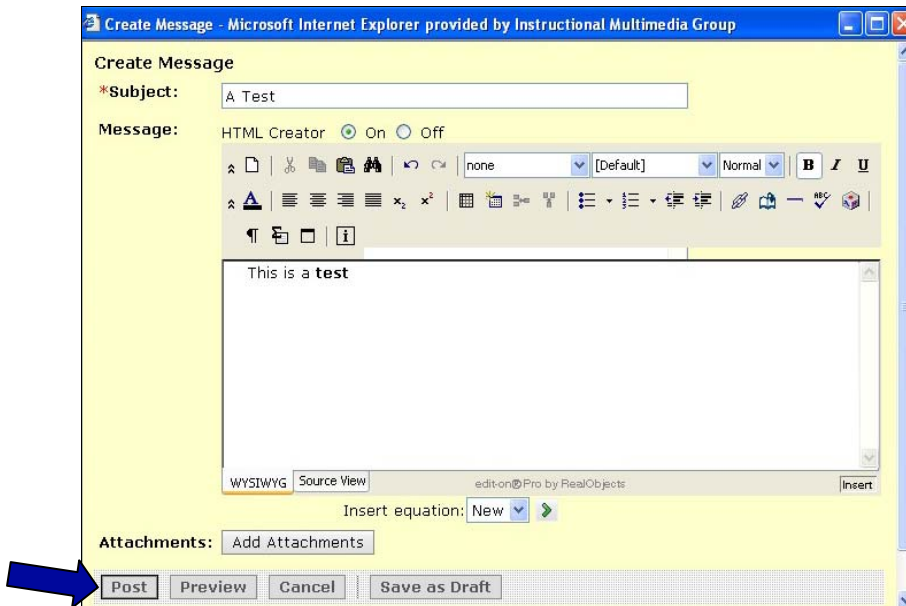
Create Message - Microsoft Internet Explorer provided by Instructional Multimedia Group

Create Message

*Subject: A Test

Message: HTML Creator On Off

none [Default] Normal B I U

This is a **test**

WYSIWYG Source View edit-on®Pro by RealObjects Insert

Insert equation: New

Attachments: Add Attachments

Post Preview Cancel Save as Draft